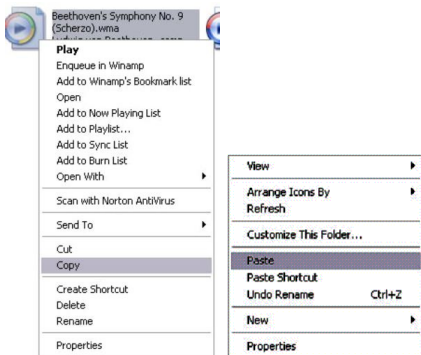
Beethoven's Symphony No. 9 (Scherzo).wma
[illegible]

Play
Enqueue in Winamp
Add to Winamp's Bookmark list
Open
Add to Now Playing List
Add to Playlist...
Add to Sync List
Add to Burn List
Open With
Scan with Norton AntiVirus
Send To
Cut
Copy
Create Shortcut
Delete
Rename
Properties

View
Arrange Icons By
Refresh
Customize This Folder...
Paste
Paste Shortcut
Undo Rename Ctrl+Z
New
Properties